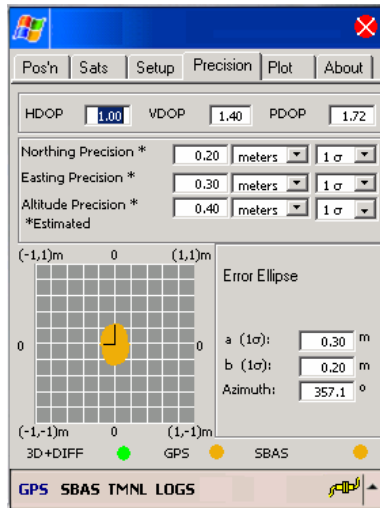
Pos'n | Sats | Setup | Precision | Plot | About

HDOP 1.00 VDOP 1.40 PDOP 1.72

Northing Precision * 0.20 meters 1 σ
Easting Precision * 0.30 meters 1 σ
Altitude Precision * 0.40 meters 1 σ
*Estimated

(-1,1)m 0 (1,1)m
0 0
(-1,-1)m 0 (1,-1)m

Error Ellipse

a (1σ): 0.30 m
b (1σ): 0.20 m
Azimuth: 357.1 °

3D+DIFF GPS SBAS

GPS SBAS TMNL LOGS